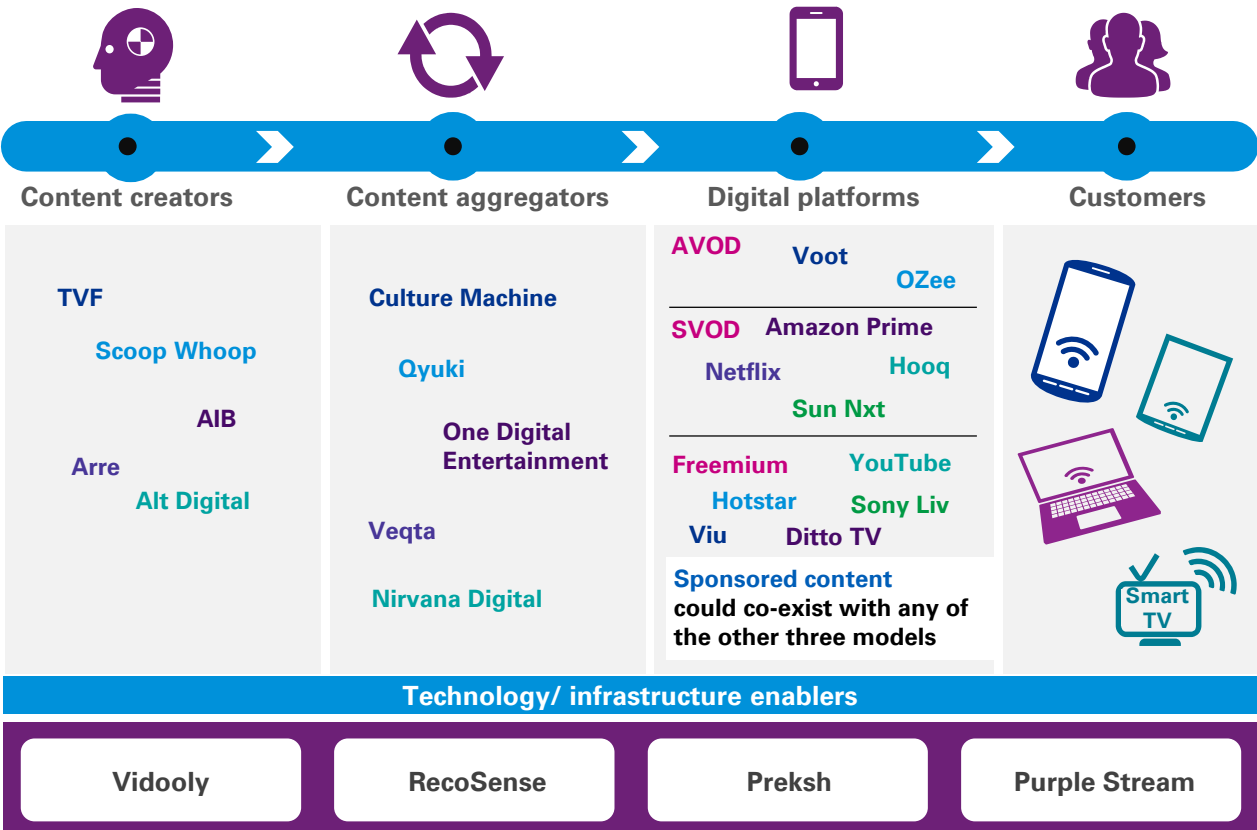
Content creators

Content aggregators

Digital platforms

Customers

TVF

Scoop Whoop

AIB

Arre

Alt Digital

Culture Machine

Qyuki

One Digital Entertainment

Veqta

Nirvana Digital

AVOD

Voot

OZee

SVOD

Amazon Prime

Netflix

Hooq

Sun Nxt

Freemium

YouTube

Hotstar

Sony Liv

Viu

Ditto TV

Sponsored content could co-exist with any of the other three models

Smart TV

Technology/ infrastructure enablers

Vidooly

RecoSense

Preksh

Purple Stream